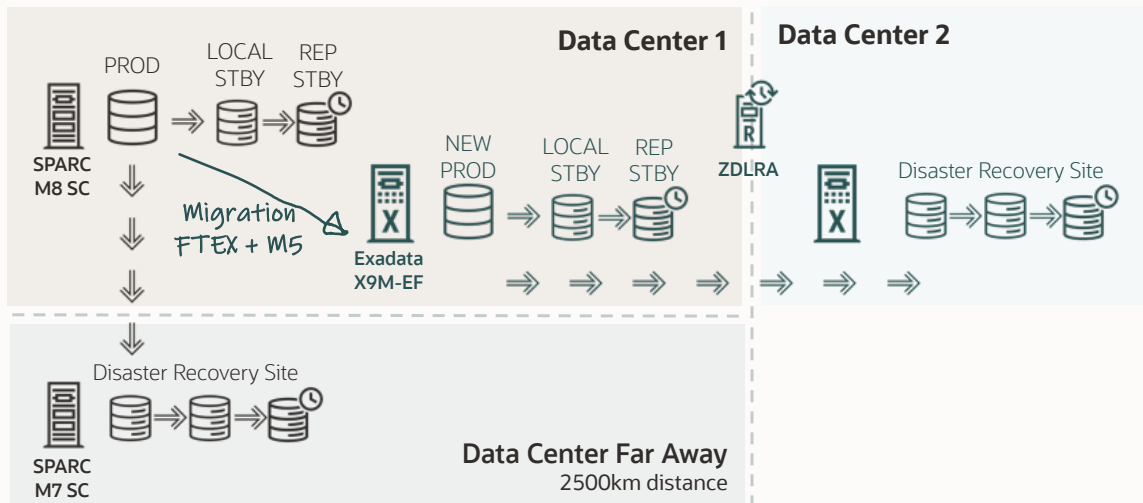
Data Center 1

Data Center 2

PROD

LOCAL STBY

REP STBY

SPARC M8 SC

Migration FTEX + M5

X

Exadata X9M-EF

NEW PROD

LOCAL STBY

REP STBY

R

ZDLRA

X

Disaster Recovery Site

Disaster Recovery Site

SPARC M7 SC

Data Center Far Away

2500km distance